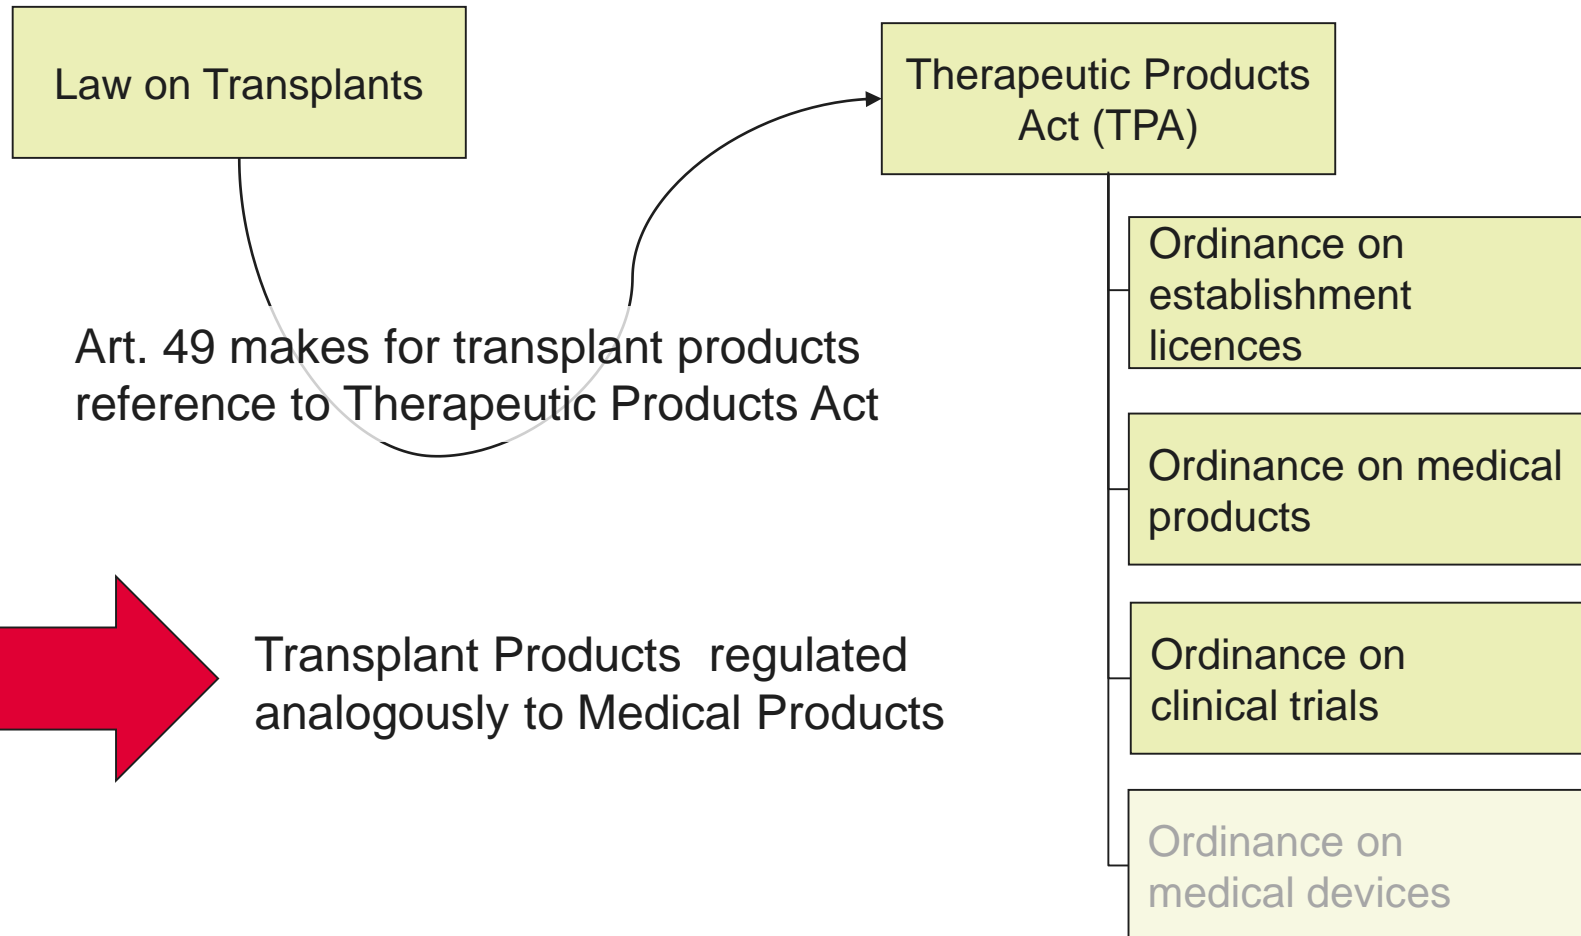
Law on Transplants

Therapeutic Products Act (TPA)

Art. 49 makes for transplant products reference to Therapeutic Products Act

Ordinance on establishment licences

Ordinance on medical products

Transplant Products regulated analogously to Medical Products

Ordinance on clinical trials

Ordinance on medical devices